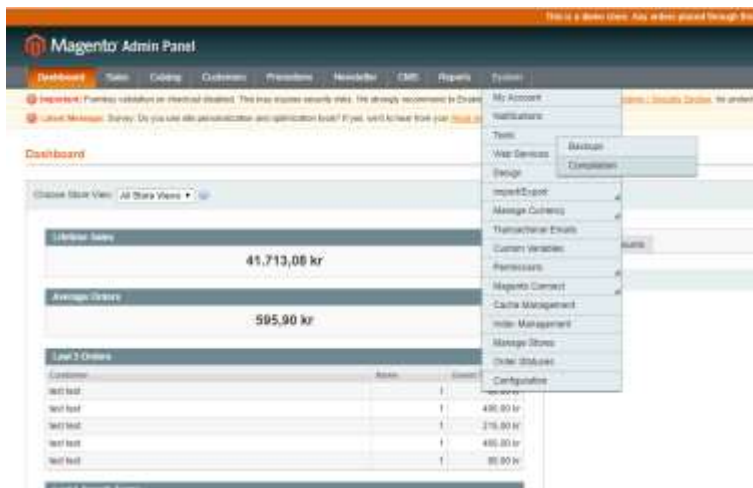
This is a demo store. Any orders placed through this

Magento Admin Panel

Dashboard Sales Catalog Customers Promotions Newsletter CMS Reports System

Important: Formkey validation on checkout disabled. This may expose security risks. We strongly recommend to Enable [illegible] Admin / Security Section, for protect

Latest Message: Survey: Do you use site personalization and optimization tools? If yes, we'd love to hear from your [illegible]

Dashboard

Choose Store View: All Store Views

Lifetime Sales

41.713,08 kr

Average Orders

595,90 kr

Last 5 Orders

| Customer | Items | Grand Total |
|---|---|---|
| test test | 1 | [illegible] |
| test test | 1 | 495,00 kr |
| test test | 1 | 215,00 kr |
| test test | 1 | 495,00 kr |
| test test | 1 | 95,00 kr |

My Account
Notifications
Tools
Web Services
Design
Import/Export
Manage Currency
Transactional Emails
Custom Variables
Permissions
Magento Connect
Cache Management
Index Management
Manage Stores
Order Statuses
Configuration

Backups
Compilation